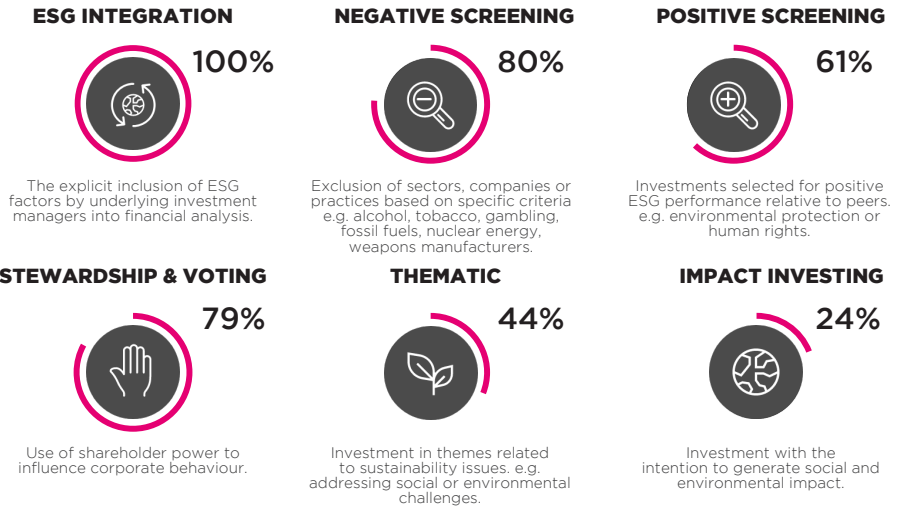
ESG INTEGRATION

100%

The explicit inclusion of ESG factors by underlying investment managers into financial analysis.

NEGATIVE SCREENING

80%

Exclusion of sectors, companies or practices based on specific criteria e.g. alcohol, tobacco, gambling, fossil fuels, nuclear energy, weapons manufacturers.

POSITIVE SCREENING

61%

Investments selected for positive ESG performance relative to peers. e.g. environmental protection or human rights.

STEWARDSHIP & VOTING

79%

Use of shareholder power to influence corporate behaviour.

THEMATIC

44%

Investment in themes related to sustainability issues. e.g. addressing social or environmental challenges.

IMPACT INVESTING

24%

Investment with the intention to generate social and environmental impact.